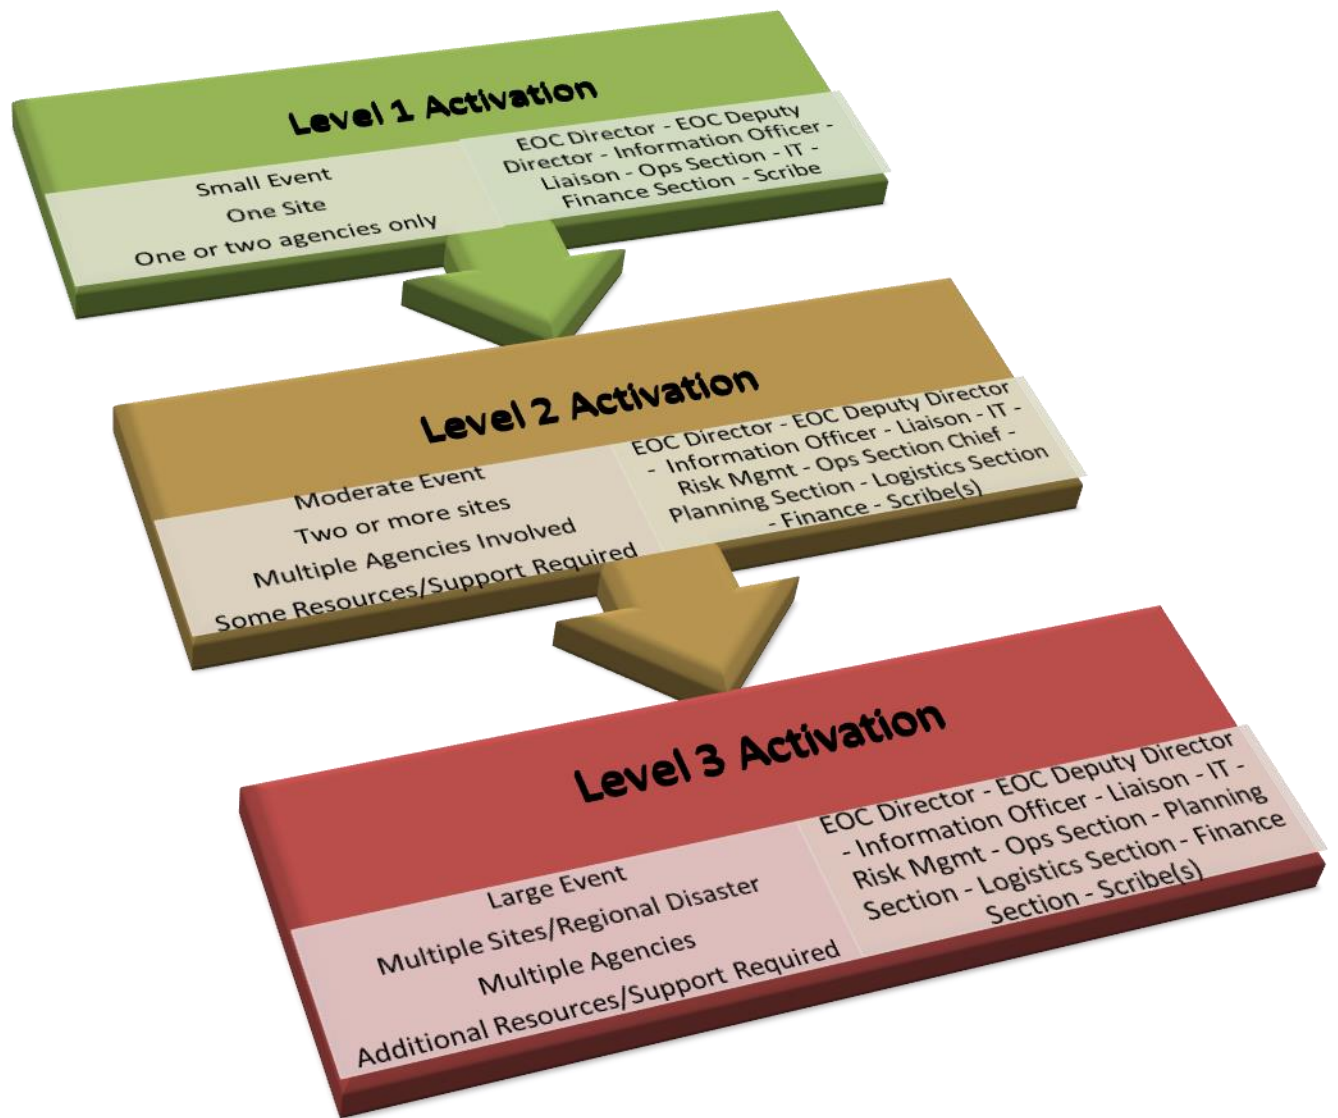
Level 1 Activation

Small Event
One Site
One or two agencies only

EOC Director - EOC Deputy Director - Information Officer - Liaison - Ops Section - IT - Finance Section - Scribe

Level 2 Activation

Moderate Event
Two or more sites
Multiple Agencies Involved
Some Resources/Support Required

EOC Director - EOC Deputy Director - Information Officer - Liaison - IT - Risk Mgmt - Ops Section Chief - Planning Section - Logistics Section - Finance - Scribe(s)

Level 3 Activation

Large Event
Multiple Sites/Regional Disaster
Multiple Agencies
Additional Resources/Support Required

EOC Director - EOC Deputy Director - Information Officer - Liaison - IT - Risk Mgmt - Ops Section - Planning Section - Logistics Section - Finance Section - Scribe(s)